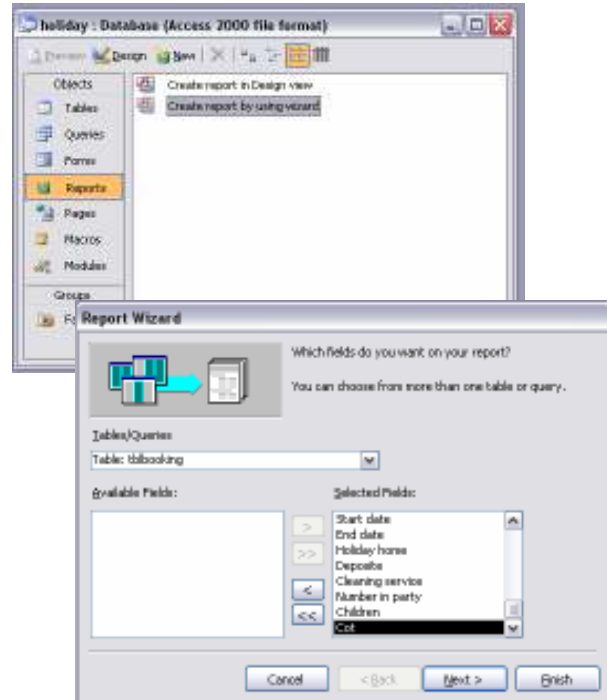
holiday : Database (Access 2000 file format)

Preview Design New

Objects
Tables
Queries
Forms
Reports
Pages
Macros
Modules
Groups
Fa

Create report in Design view
Create report by using wizard

Report Wizard

Which fields do you want on your report?

You can choose from more than one table or query.

Tables/Queries
Table: tblbooking

Available Fields:

Selected Fields:
Start date
End date
Holiday home
Deposits
Cleaning service
Number in party
Children
Cot

>
>>
<
<<

Cancel
< Back
Next >
Finish